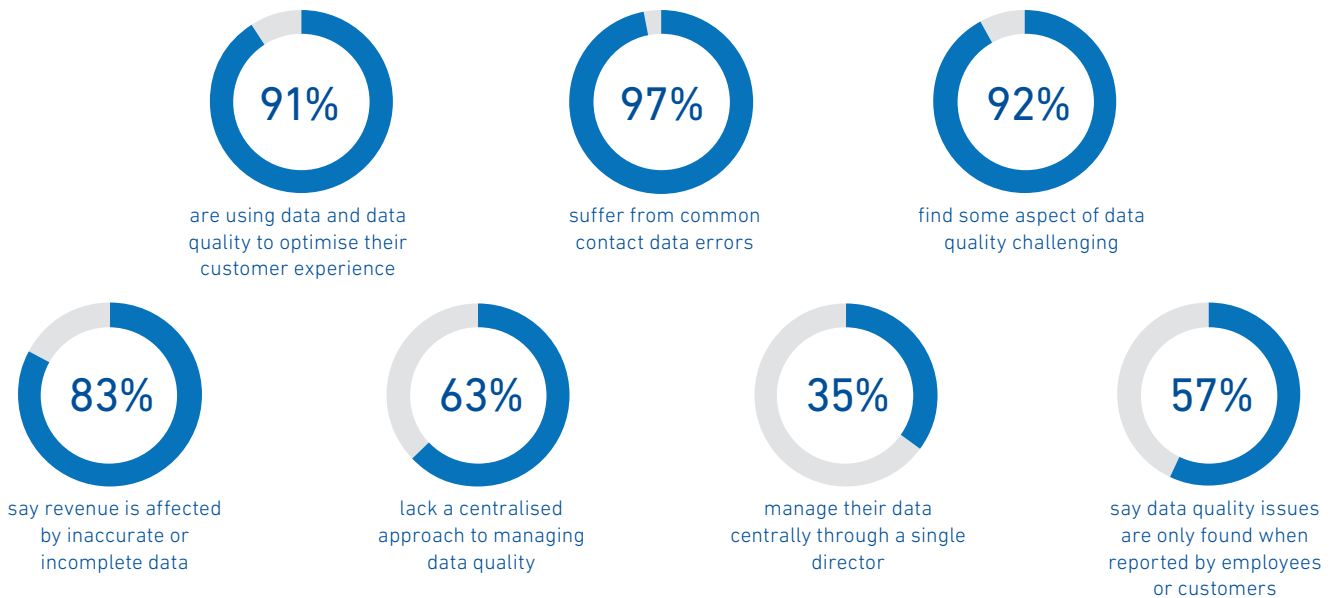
91%

are using data and data quality to optimise their customer experience

97%

suffer from common contact data errors

92%

find some aspect of data quality challenging

83%

say revenue is affected by inaccurate or incomplete data

63%

lack a centralised approach to managing data quality

35%

manage their data centrally through a single director

57%

say data quality issues are only found when reported by employees or customers